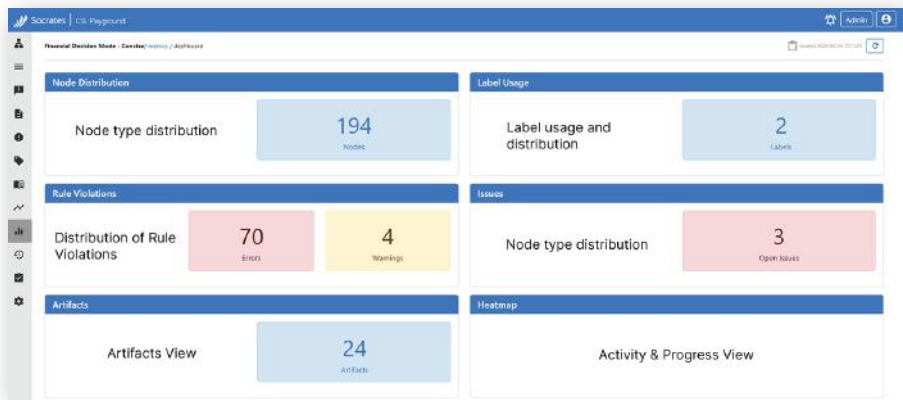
Socrates | CS Playground

Admin

Financial Decision Mode - Combo / metrics / dashboard

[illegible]

Node Distribution

Node type distribution

194
Nodes

Label Usage

Label usage and distribution

2
Labels

Rule Violations

Distribution of Rule Violations

70
Errors

4
Warnings

Issues

Node type distribution

3
Open Issues

Artifacts

Artifacts View

24
Artifacts

Heatmap

Activity & Progress View